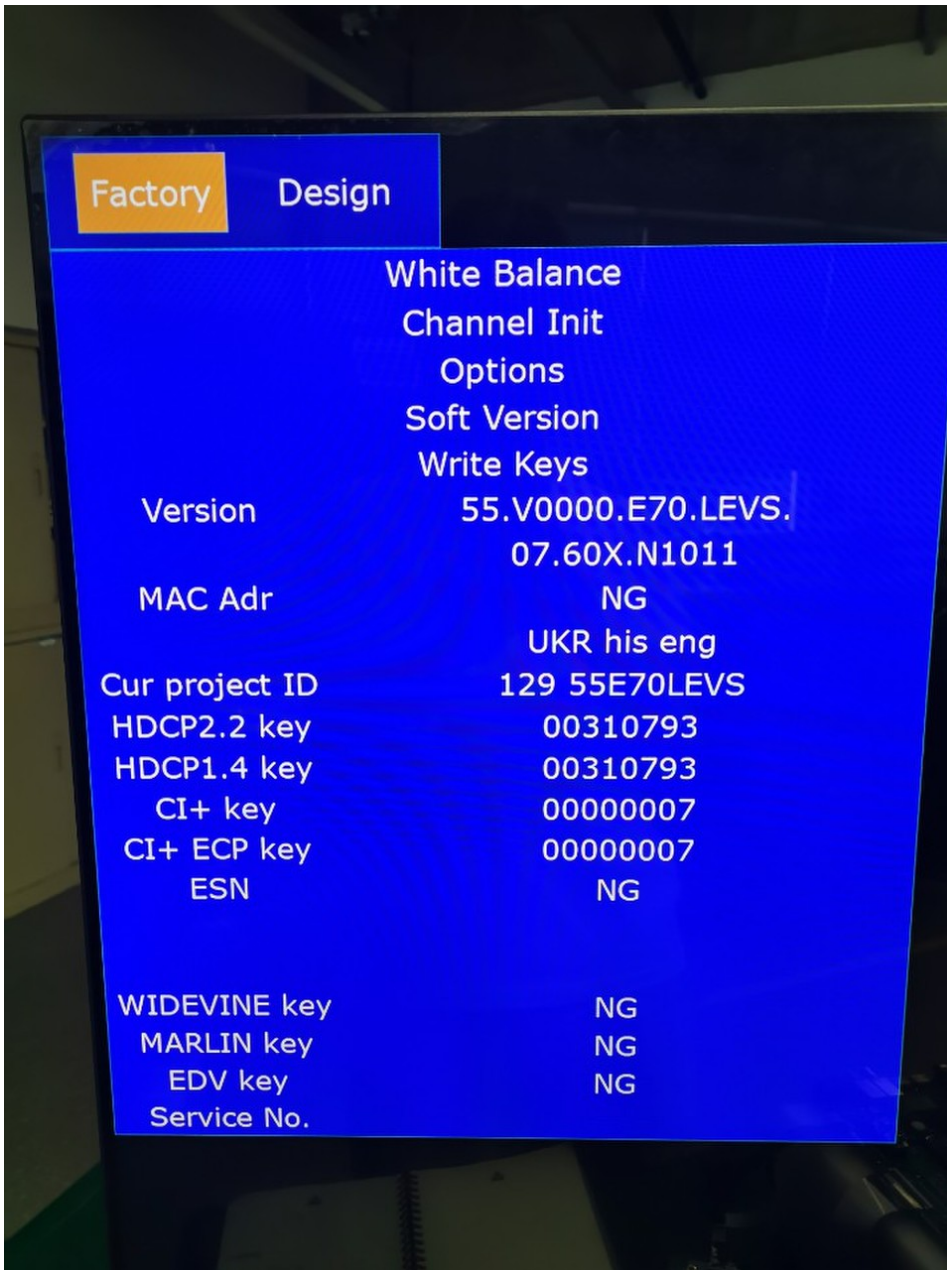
Factory Design

White Balance
Channel Init
Options
Soft Version
Write Keys

| | |
|---|---|
| Version | 55.V0000.E70.LEVS. 07.60X.N1011 |
| MAC Adr | NG |
| | UKR his eng |
| Cur project ID | 129 55E70LEVS |
| HDCP2.2 key | 00310793 |
| HDCP1.4 key | 00310793 |
| CI+ key | 00000007 |
| CI+ ECP key | 00000007 |
| ESN | NG |
| WIDEVINE key | NG |
| MARLIN key | NG |
| EDV key | NG |
| Service No. | |